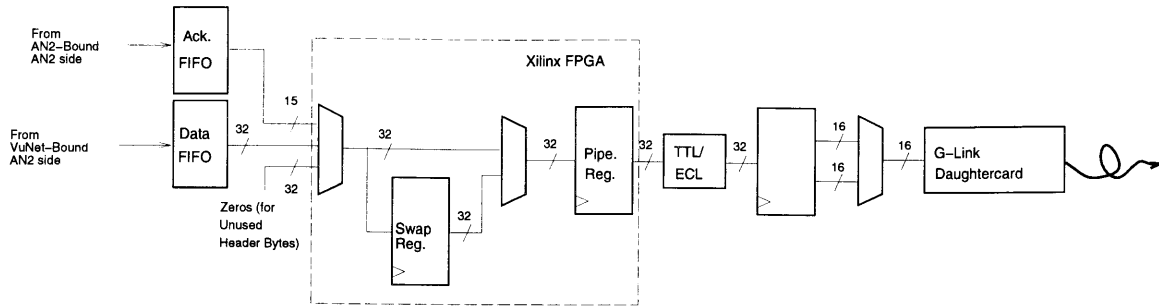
From AN2–Bound AN2 side

Ack. FIFO

Xilinx FPGA

From VuNet–Bound AN2 side

Data FIFO

32

15

32

32

Zeros (for Unused Header Bytes)

32

Swap Reg.

32

Pipe. Reg.

32

TTL/ ECL

32

16

16

16

G–Link Daughtercard